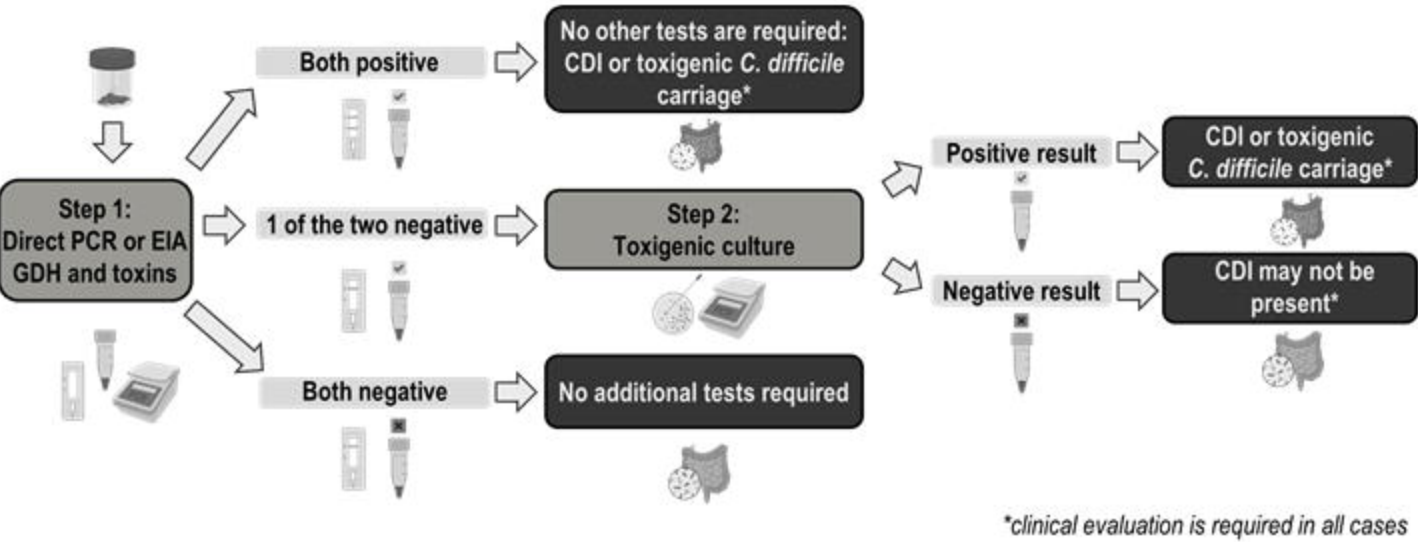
Step 1:
Direct PCR or EIA GDH and toxins

Both positive

No other tests are required: CDI or toxigenic C. difficile carriage*

1 of the two negative

Step 2:
Toxigenic culture

Positive result

CDI or toxigenic C. difficile carriage*

Negative result

CDI may not be present*

Both negative

No additional tests required

*clinical evaluation is required in all cases